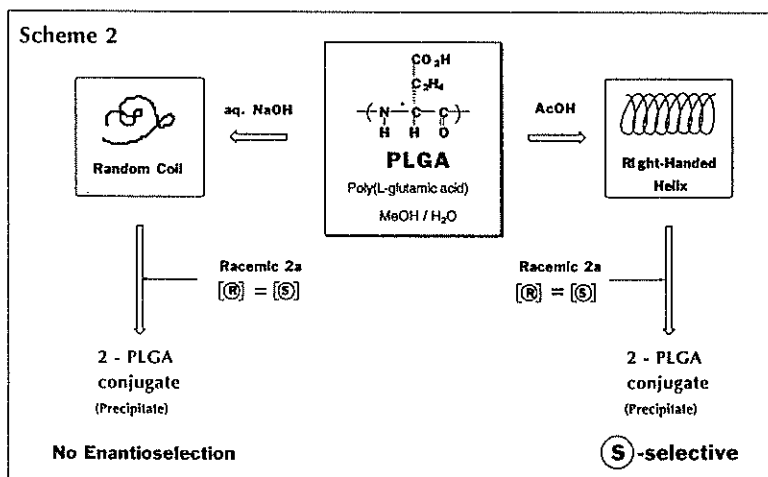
Scheme 2

Random Coil

aq. NaOH

$CO_2H$
$C_2H_4$
$-(N-\overset{*}{C}-C)-$
H H O

PLGA
Poly(L-glutamic acid)
MeOH / $H_2O$

AcOH

Right-Handed Helix

Racemic 2a
[R] = [S]

Racemic 2a
[R] = [S]

2 - PLGA conjugate
(Precipitate)

2 - PLGA conjugate
(Precipitate)

No Enantioselection

S-selective